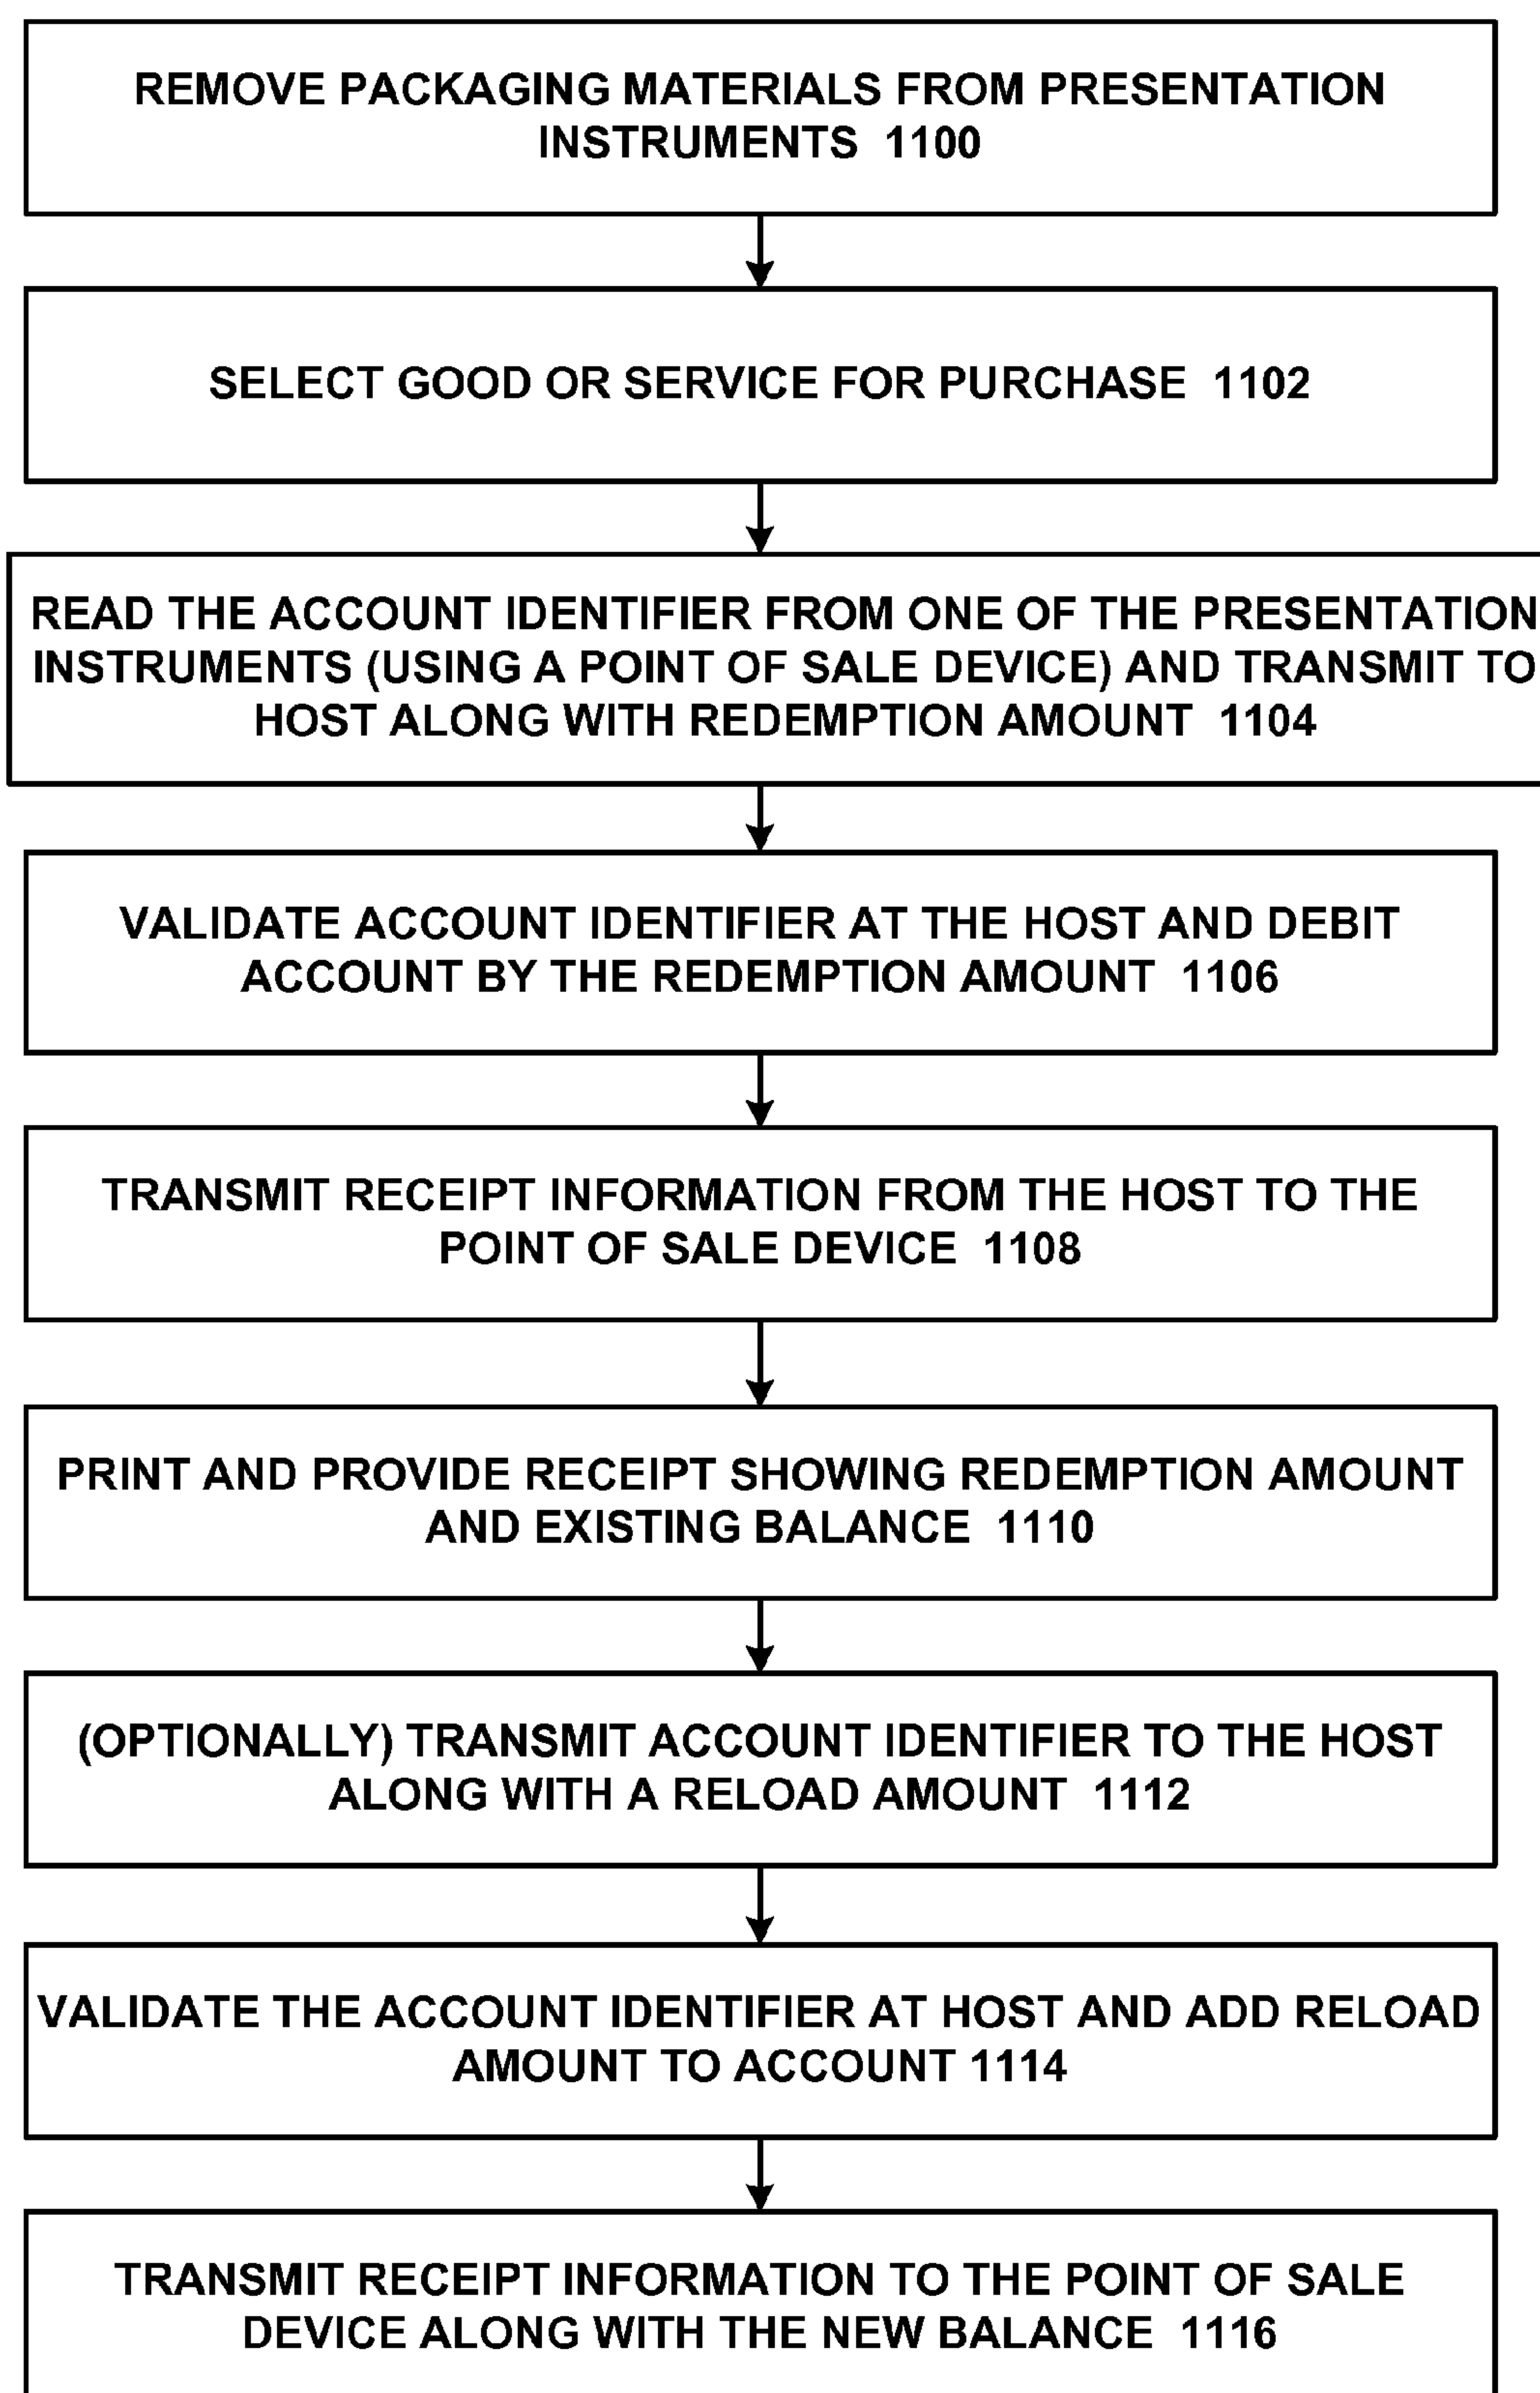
REMOVE PACKAGING MATERIALS FROM PRESENTATION INSTRUMENTS 1100

SELECT GOOD OR SERVICE FOR PURCHASE 1102

READ THE ACCOUNT IDENTIFIER FROM ONE OF THE PRESENTATION INSTRUMENTS (USING A POINT OF SALE DEVICE) AND TRANSMIT TO HOST ALONG WITH REDEMPTION AMOUNT 1104

VALIDATE ACCOUNT IDENTIFIER AT THE HOST AND DEBIT ACCOUNT BY THE REDEMPTION AMOUNT 1106

TRANSMIT RECEIPT INFORMATION FROM THE HOST TO THE POINT OF SALE DEVICE 1108

PRINT AND PROVIDE RECEIPT SHOWING REDEMPTION AMOUNT AND EXISTING BALANCE 1110

(OPTIONALLY) TRANSMIT ACCOUNT IDENTIFIER TO THE HOST ALONG WITH A RELOAD AMOUNT 1112

VALIDATE THE ACCOUNT IDENTIFIER AT HOST AND ADD RELOAD AMOUNT TO ACCOUNT 1114

TRANSMIT RECEIPT INFORMATION TO THE POINT OF SALE DEVICE ALONG WITH THE NEW BALANCE 1116